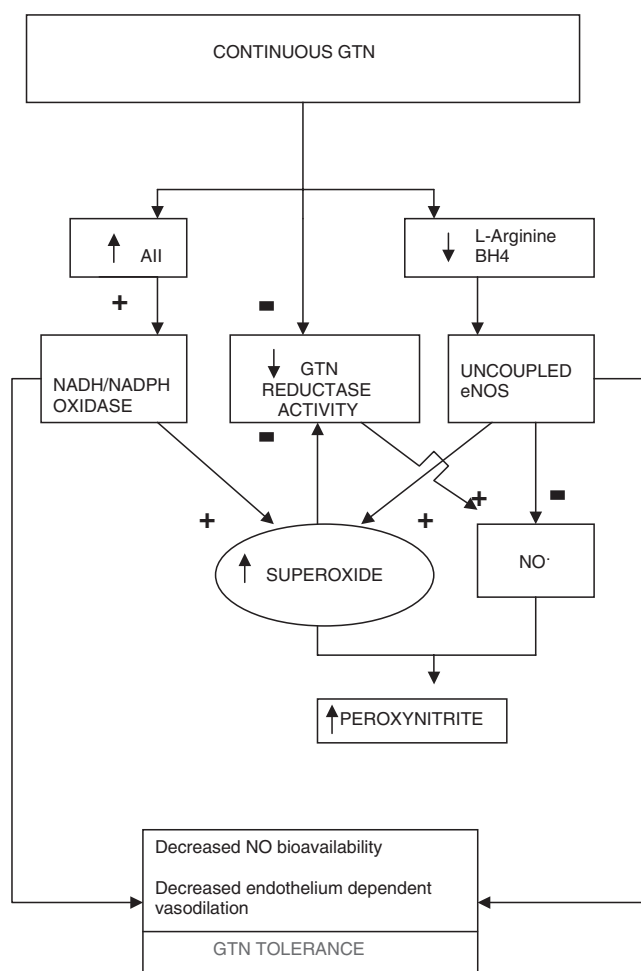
CONTINUOUS GTN

↑ AII

↓ L-Arginine BH4

+

−

NADH/NADPH OXIDASE

↓ GTN REDUCTASE ACTIVITY

UNCOUPLED eNOS

−

+

+

+

−

↑ SUPEROXIDE

$NO^{\cdot}$

↑PEROXYNITRITE

Decreased NO bioavailability

Decreased endothelium dependent vasodilation

GTN TOLERANCE